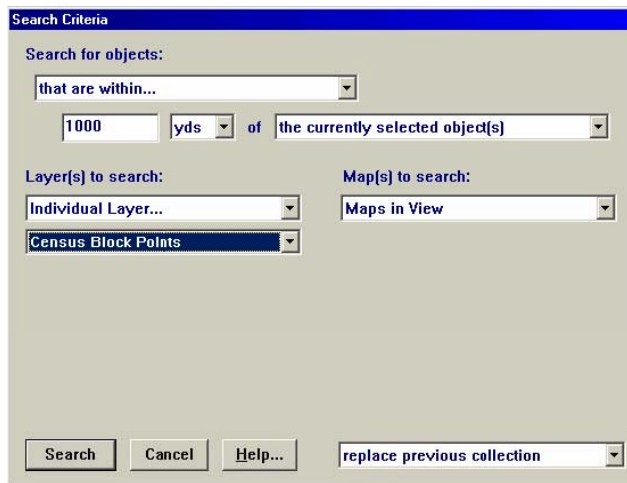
Search Criteria

Search for objects:

that are within...

1000 yds of the currently selected object(s)

Layer(s) to search:

Individual Layer...

Census Block Points

Map(s) to search:

Maps in View

Search Cancel Help...

replace previous collection